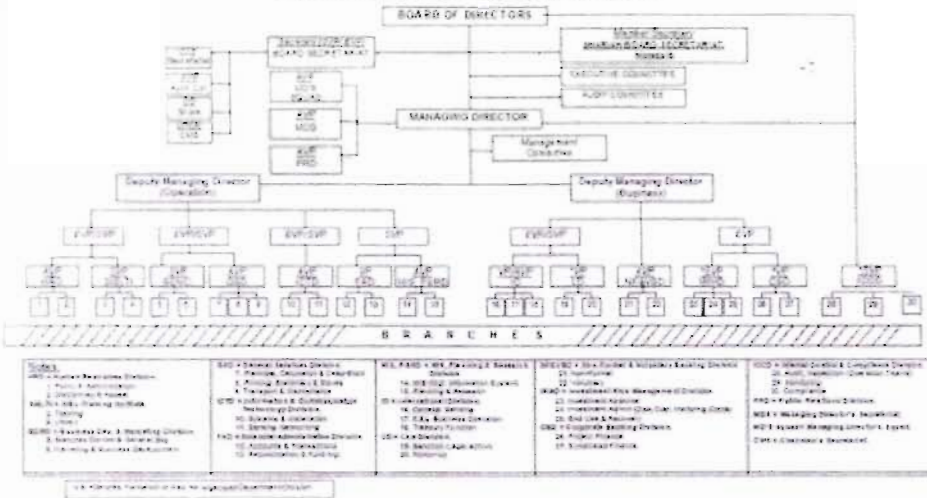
BOARD OF DIRECTORS

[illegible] BOARD SECRETARIAT

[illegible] BOARD SECRETARIAT

EXECUTIVE COMMITTEE

AUDIT COMMITTEE

MANAGING DIRECTOR

Management Committee

AVP MDS

AVP PRD

Deputy Managing Director (Operation)

Deputy Managing Director (Business)

EVP/SVP

EVP/SVP

EVP/SVP

SVP

EVP/SVP

EVP

B R A N C H E S

1 2 3 4 5 6 7 8 9 10 11 12 13 14 15 16 17 18 19 20 21 22 23 24 25 26 27 28 29 30

Notes:
HRD = Human Resources Division
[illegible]

GSD = General Services Division
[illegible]

MIS, PARD = MIS, Planning & Research Division
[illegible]

SRB/SBD = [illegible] Banking Division
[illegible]

ICCD = Internal Control & Compliance Division
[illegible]

PRD = Public Relations Division

MDS = Managing Director's Secretariat

DMDS = Deputy Managing Director's Secretariat

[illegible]

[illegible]